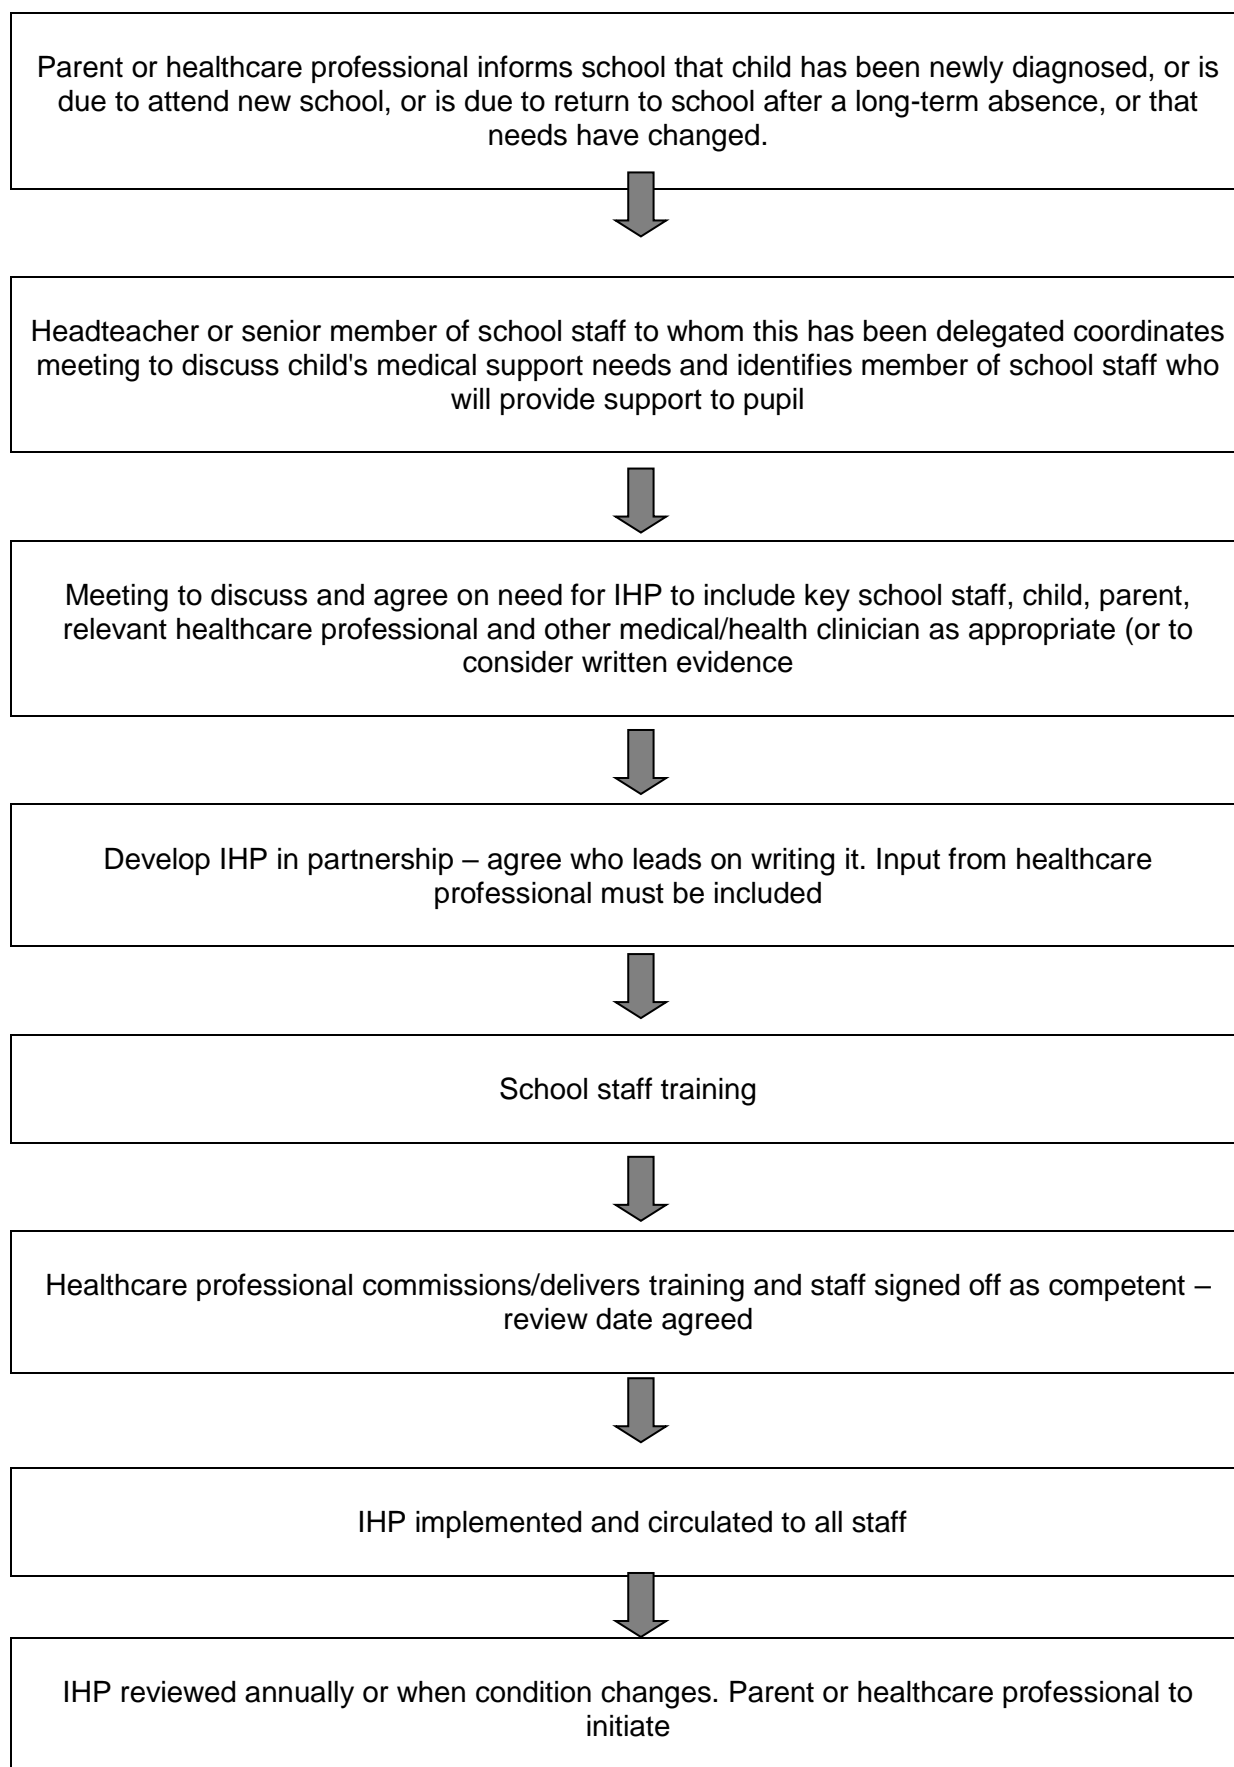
Parent or healthcare professional informs school that child has been newly diagnosed, or is due to attend new school, or is due to return to school after a long-term absence, or that needs have changed.

Headteacher or senior member of school staff to whom this has been delegated coordinates meeting to discuss child's medical support needs and identifies member of school staff who will provide support to pupil

Meeting to discuss and agree on need for IHP to include key school staff, child, parent, relevant healthcare professional and other medical/health clinician as appropriate (or to consider written evidence

Develop IHP in partnership – agree who leads on writing it. Input from healthcare professional must be included

School staff training

Healthcare professional commissions/delivers training and staff signed off as competent – review date agreed

IHP implemented and circulated to all staff

IHP reviewed annually or when condition changes. Parent or healthcare professional to initiate